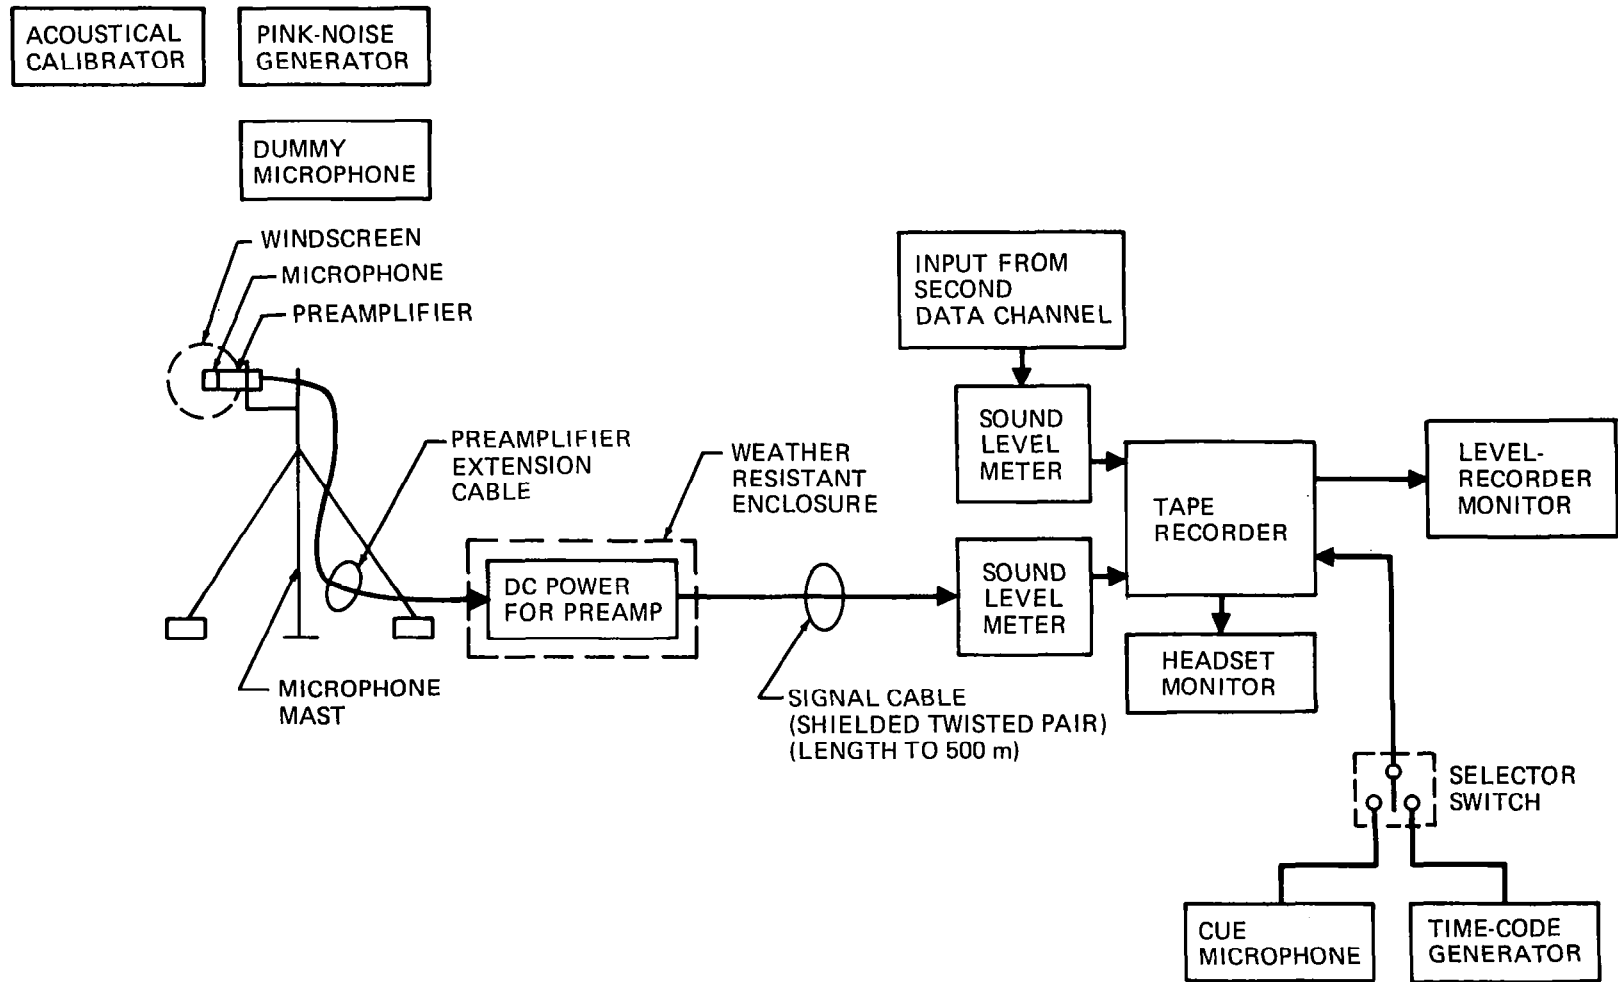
ACOUSTICAL CALIBRATOR

PINK-NOISE GENERATOR

DUMMY MICROPHONE

WINDSCREEN

MICROPHONE

PREAMPLIFIER

PREAMPLIFIER EXTENSION CABLE

WEATHER RESISTANT ENCLOSURE

DC POWER FOR PREAMP

MICROPHONE MAST

INPUT FROM SECOND DATA CHANNEL

SOUND LEVEL METER

SOUND LEVEL METER

TAPE RECORDER

LEVEL-RECORDER MONITOR

HEADSET MONITOR

SIGNAL CABLE (SHIELDED TWISTED PAIR) (LENGTH TO 500 m)

SELECTOR SWITCH

CUE MICROPHONE

TIME-CODE GENERATOR